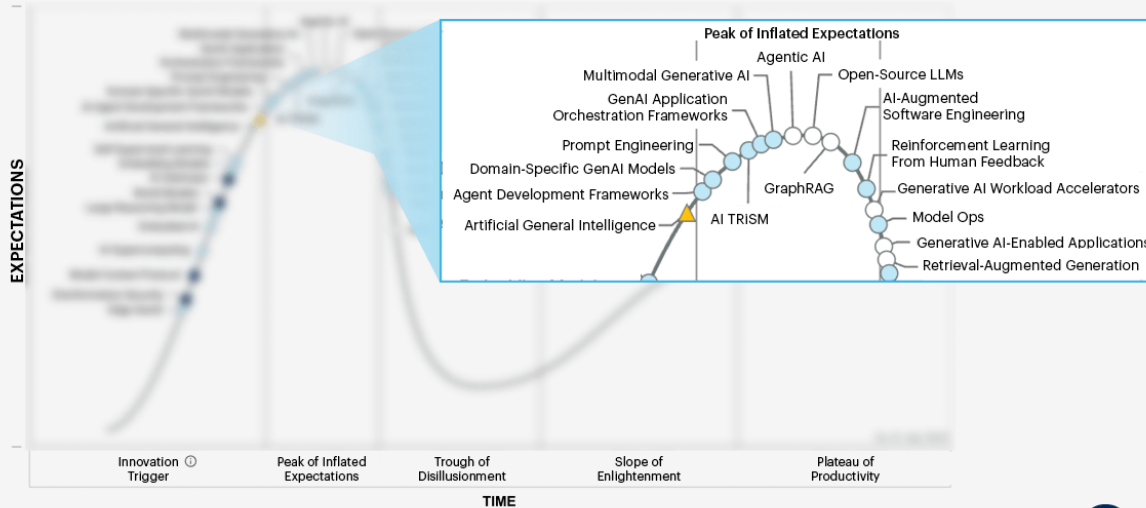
Peak of Inflated Expectations

Agentic AI

Multimodal Generative AI

Open-Source LLMs

GenAI Application Orchestration Frameworks

AI-Augmented Software Engineering

Prompt Engineering

Reinforcement Learning From Human Feedback

Domain-Specific GenAI Models

GraphRAG

Generative AI Workload Accelerators

Agent Development Frameworks

AI TRiSM

Model Ops

Artificial General Intelligence

Generative AI-Enabled Applications

Retrieval-Augmented Generation

EXPECTATIONS

Innovation Trigger

Peak of Inflated Expectations

Trough of Disillusionment

Slope of Enlightenment

Plateau of Productivity

TIME